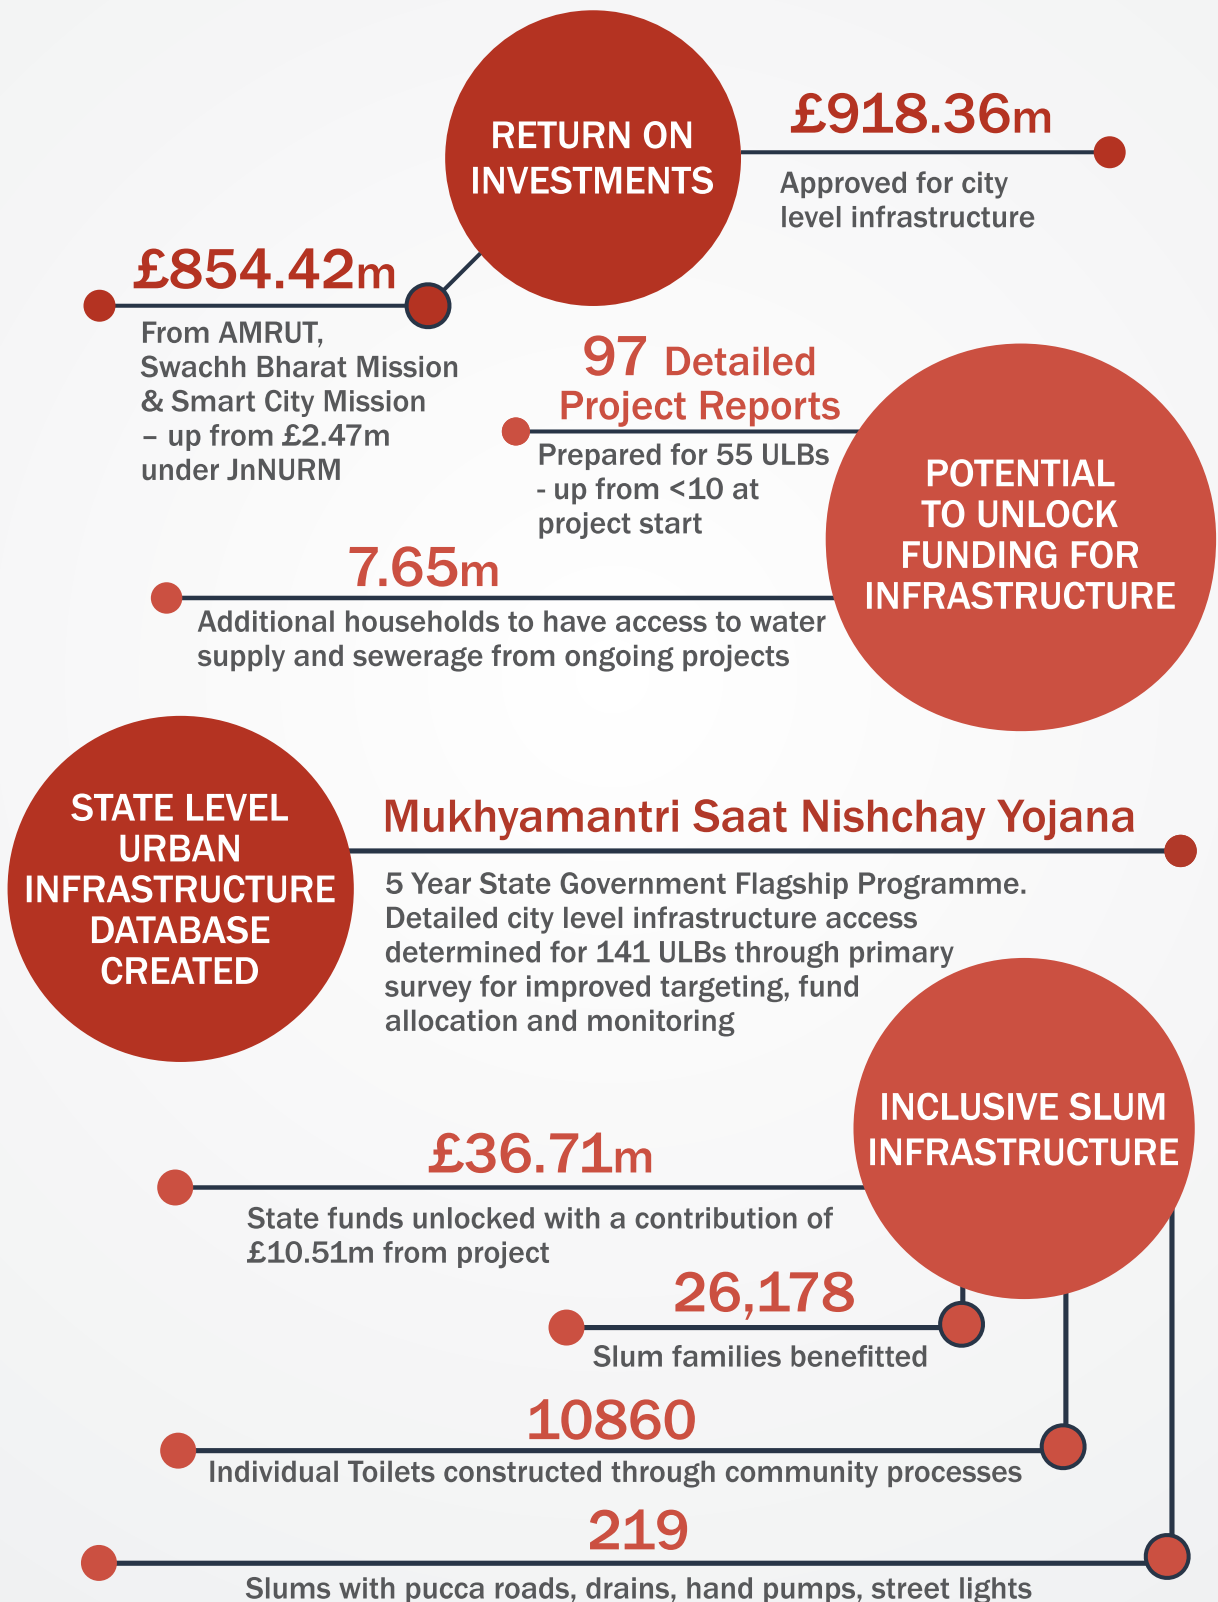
RETURN ON INVESTMENTS

£918.36m
Approved for city level infrastructure

£854.42m
From AMRUT, Swachh Bharat Mission & Smart City Mission – up from £2.47m under JnNURM

97 Detailed Project Reports
Prepared for 55 ULBs - up from <10 at project start

POTENTIAL TO UNLOCK FUNDING FOR INFRASTRUCTURE

7.65m
Additional households to have access to water supply and sewerage from ongoing projects

STATE LEVEL URBAN INFRASTRUCTURE DATABASE CREATED

Mukhyamantri Saat Nishchay Yojana
5 Year State Government Flagship Programme. Detailed city level infrastructure access determined for 141 ULBs through primary survey for improved targeting, fund allocation and monitoring

INCLUSIVE SLUM INFRASTRUCTURE

£36.71m
State funds unlocked with a contribution of £10.51m from project

26,178
Slum families benefitted

10860
Individual Toilets constructed through community processes

219
Slums with pucca roads, drains, hand pumps, street lights